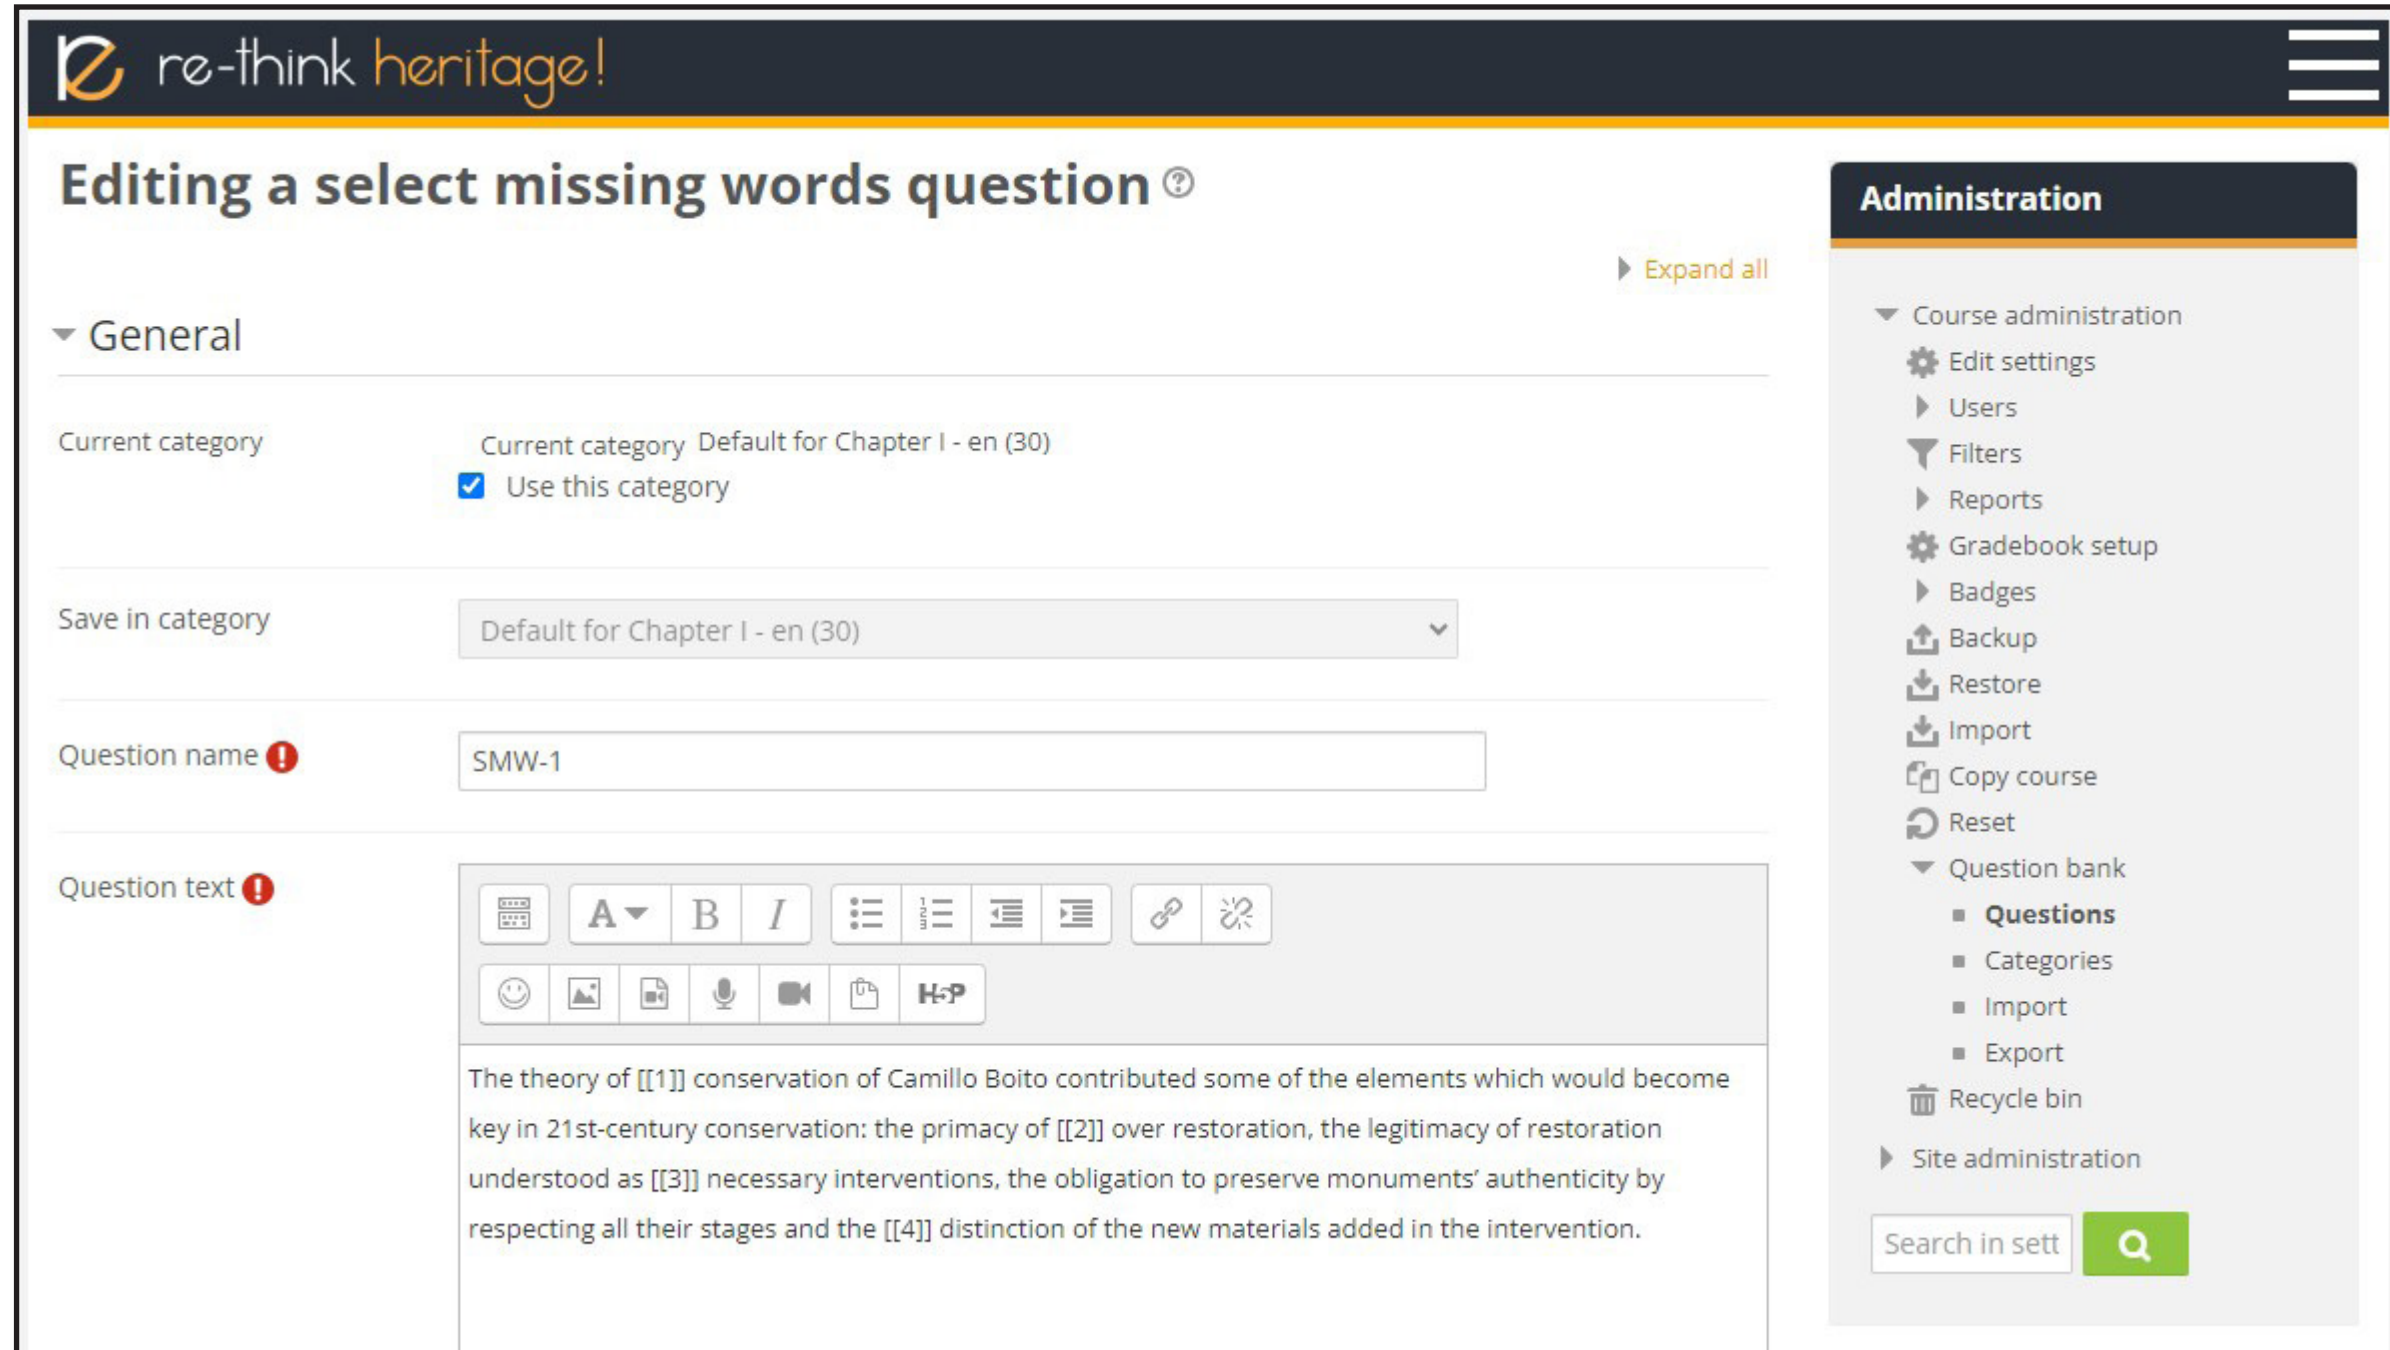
re-think heritage!

Editing a select missing words question

Expand all

General

Current category

Current category Default for Chapter I - en (30)

Use this category

Save in category

Default for Chapter I - en (30)

Question name

SMW-1

Question text

The theory of [[1]] conservation of Camillo Boito contributed some of the elements which would become key in 21st-century conservation: the primacy of [[2]] over restoration, the legitimacy of restoration understood as [[3]] necessary interventions, the obligation to preserve monuments' authenticity by respecting all their stages and the [[4]] distinction of the new materials added in the intervention.

Administration

Course administration
Edit settings
Users
Filters
Reports
Gradebook setup
Badges
Backup
Restore
Import
Copy course
Reset
Question bank
Questions
Categories
Import
Export
Recycle bin
Site administration

Search in sett